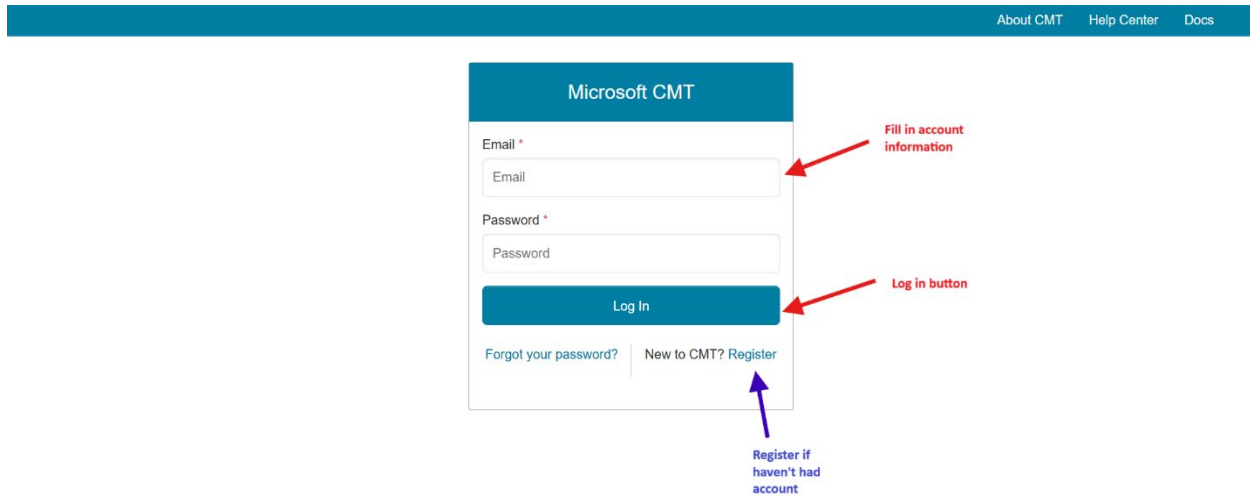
About CMT Help Center Docs

Microsoft CMT

Email *

Email

Password *

Password

Log In

Forgot your password?

New to CMT? Register

Fill in account information

Log in button

Register if haven't had account